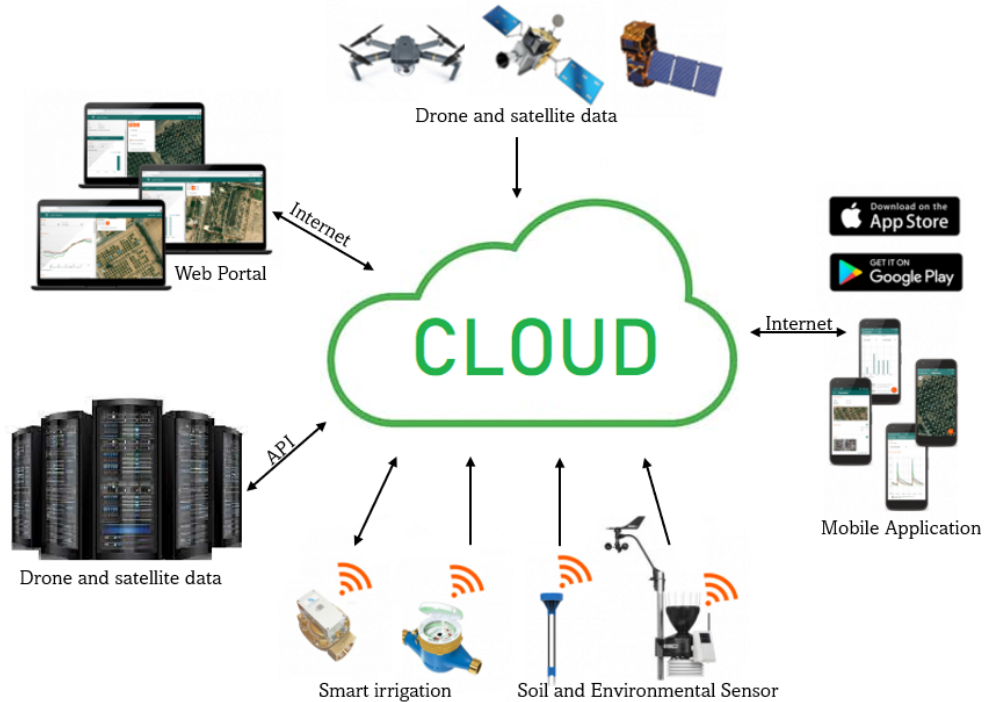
Drone and satellite data

Internet

Web Portal

Download on the
App Store

GET IT ON
Google Play

CLOUD

Internet

API

Mobile Application

Drone and satellite data

Smart irrigation

Soil and Environmental Sensor